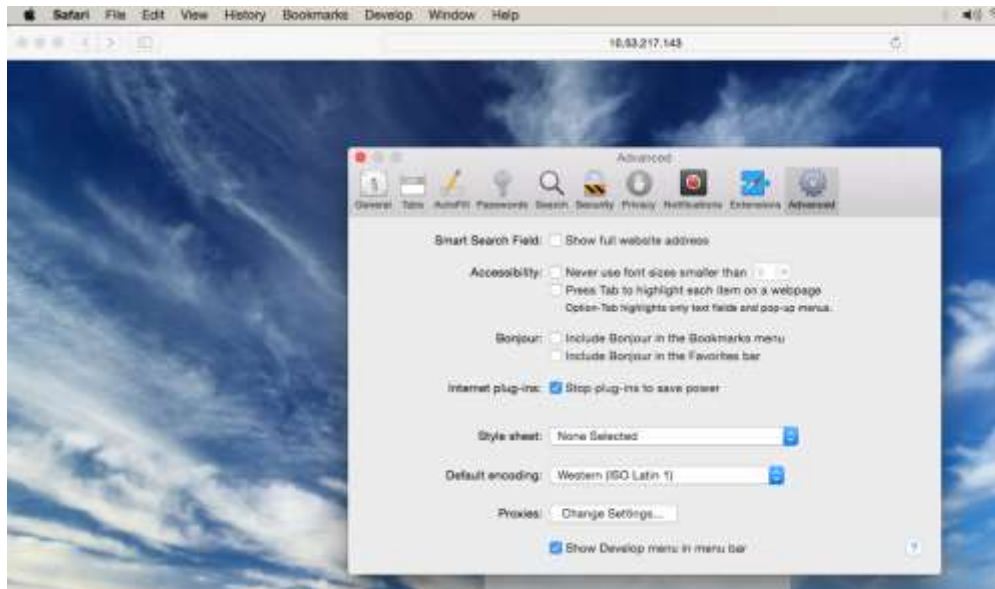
Safari File Edit View History Bookmarks Develop Window Help

10.53.217.143

Advanced

General Tabs AutoFill Passwords Search Security Privacy Notifications Extensions Advanced

Smart Search Field: Show full website address

Accessibility: Never use font sizes smaller than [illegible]
Press Tab to highlight each item on a webpage
Option-Tab highlights only text fields and pop-up menus.

Bonjour: Include Bonjour in the Bookmarks menu
Include Bonjour in the Favorites bar

Internet plug-ins: Stop plug-ins to save power

Style sheet: None Selected

Default encoding: Western (ISO Latin 1)

Proxies: Change Settings...

Show Develop menu in menu bar

?